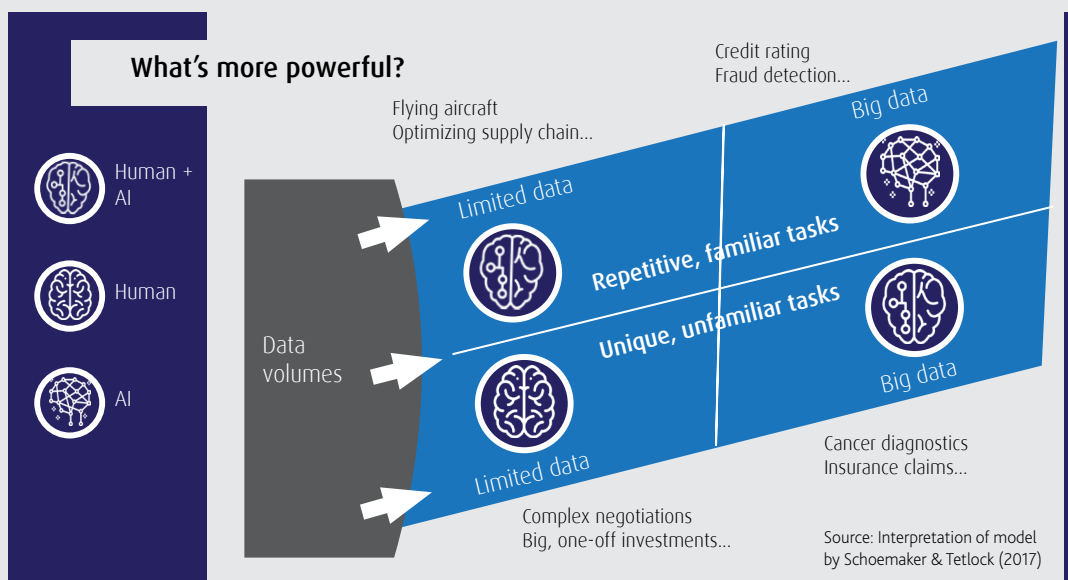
What's more powerful?

Human + AI

Human

AI

Data volumes

Flying aircraft
Optimizing supply chain...

Credit rating
Fraud detection...

Limited data

Big data

Repetitive, familiar tasks

Unique, unfamiliar tasks

Limited data

Big data

Cancer diagnostics
Insurance claims...

Complex negotiations
Big, one-off investments...

Source: Interpretation of model by Schoemaker & Tetlock (2017)